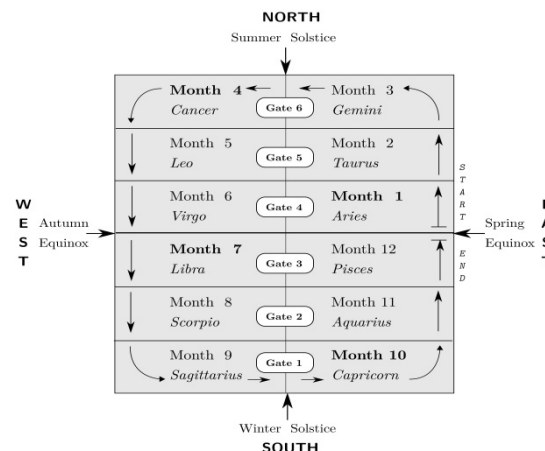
NORTH

Summer Solstice

Month 4
Cancer

Gate 6

Month 3
Gemini

Month 5
Leo

Gate 5

Month 2
Taurus

S
T
A
R
T

W
E
S
T

Autumn
Equinox

Month 6
Virgo

Gate 4

Month 1
Aries

Spring
Equinox

Month 7
Libra

Gate 3

Month 12
Pisces

E
N
D

Month 8
Scorpio

Gate 2

Month 11
Aquarius

Month 9
Sagittarius

Gate 1

Month 10
Capricorn

Winter Solstice

SOUTH